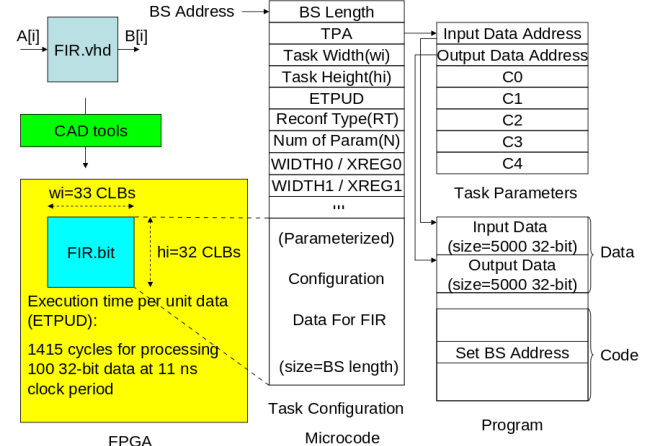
A[i]

FIR.vhd

B[i]

CAD tools

wi=33 CLBs

FIR.bit

hi=32 CLBs

Execution time per unit data (ETPUD):

1415 cycles for processing 100 32-bit data at 11 ns clock period

FPGA

BS Address

| BS Length |
|---|
| TPA |
| Task Width(wi) |
| Task Height(hi) |
| ETPUD |
| Reconf Type(RT) |
| Num of Param(N) |
| WIDTH0 / XREG0 |
| WIDTH1 / XREG1 |
| ... |
| (Parameterized) Configuration Data For FIR (size=BS length) |

Task Configuration Microcode

| Input Data Address |
|---|
| Output Data Address |
| C0 |
| C1 |
| C2 |
| C3 |
| C4 |

Task Parameters

| Input Data (size=5000 32-bit) |
|---|
| Output Data (size=5000 32-bit) |
| |
| Set BS Address |
| |

Data

Code

Program